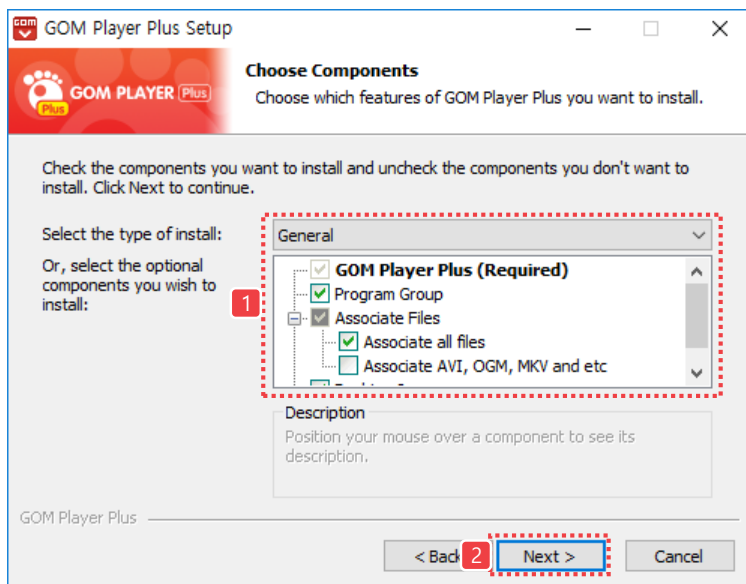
GOM Player Plus Setup

GOM PLAYER Plus
Plus

Choose Components
Choose which features of GOM Player Plus you want to install.

Check the components you want to install and uncheck the components you don't want to install. Click Next to continue.

Select the type of install:
General

Or, select the optional components you wish to install:

1

GOM Player Plus (Required)
Program Group
Associate Files
Associate all files
Associate AVI, OGM, MKV and etc
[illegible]

Description
Position your mouse over a component to see its description.

GOM Player Plus

< Back
2
Next >
Cancel